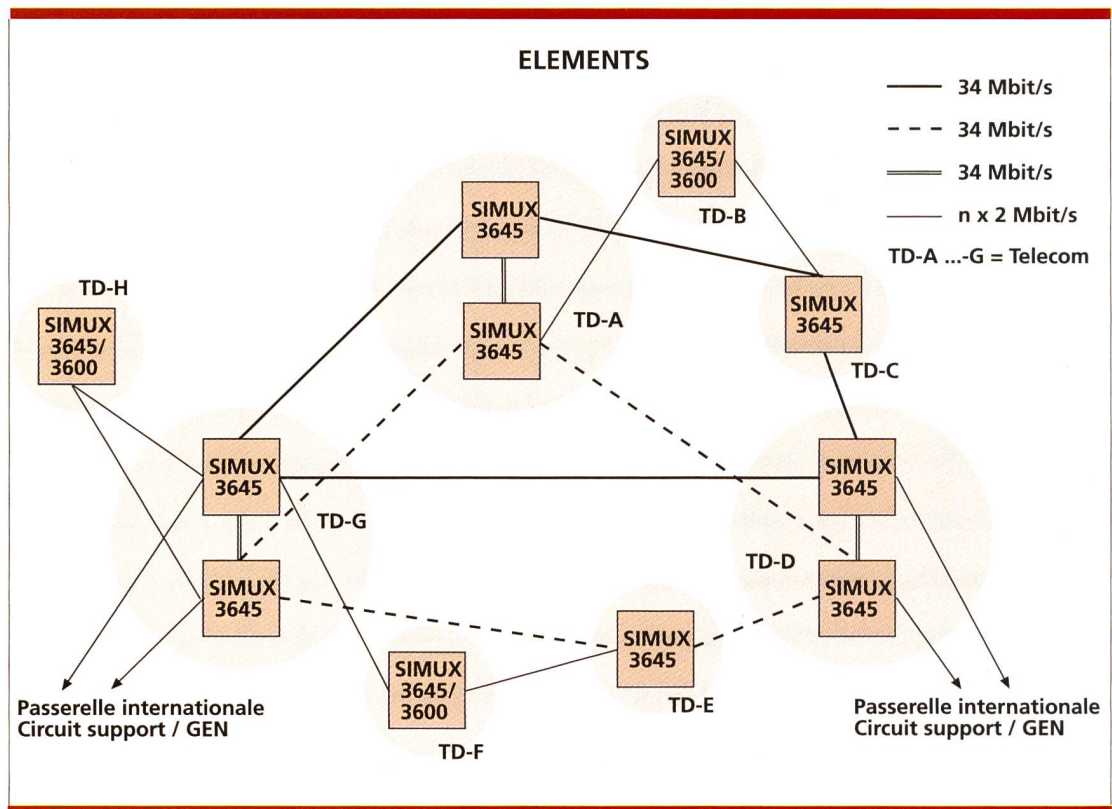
ELEMENTS

34 Mbit/s
34 Mbit/s
34 Mbit/s
n x 2 Mbit/s
TD-A ...-G = Telecom

SIMUX 3645/ 3600
TD-B

SIMUX 3645

SIMUX 3645
TD-A

SIMUX 3645
TD-C

TD-H
SIMUX 3645/ 3600

SIMUX 3645
TD-G

SIMUX 3645

SIMUX 3645

SIMUX 3645
TD-D

SIMUX 3645
TD-E

SIMUX 3645/ 3600
TD-F

Passerelle internationale
Circuit support / GEN

Passerelle internationale
Circuit support / GEN